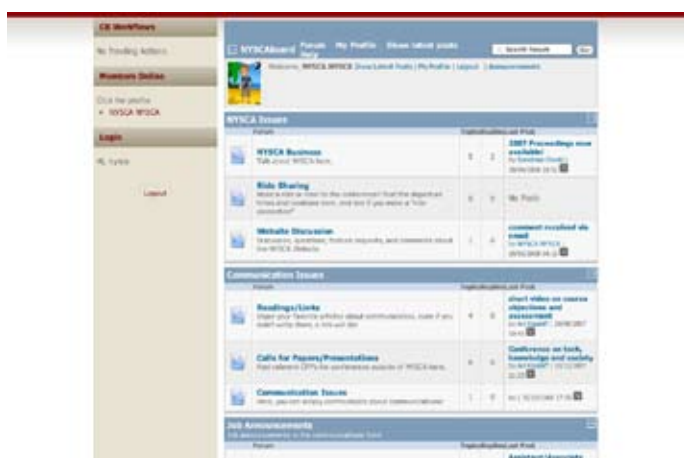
CB Workflows

No Pending Actions

Members Online

Click for profile
• NYSCA NYSCA

Login

Hi, NYSCA

Logout

NYSCAboard Forum Help My Profile Show latest posts Search Forum Go

Welcome, NYSCA NYSCA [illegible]

NYSCA Issues

Forum Topics Replies Last Post

NYSCA Business
Talk about NYSCA here. 2007 Proceedings now available!

Ride Sharing
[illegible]

Website Discussion
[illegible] comment received via email

Communication Issues

Forum Topics Replies Last Post

Readings/Links
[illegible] short video on course objectives and assessment

Calls for Papers/Presentations
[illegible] Conference on tech, knowledge and society

Communication Issues
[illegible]

Job Announcements
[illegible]